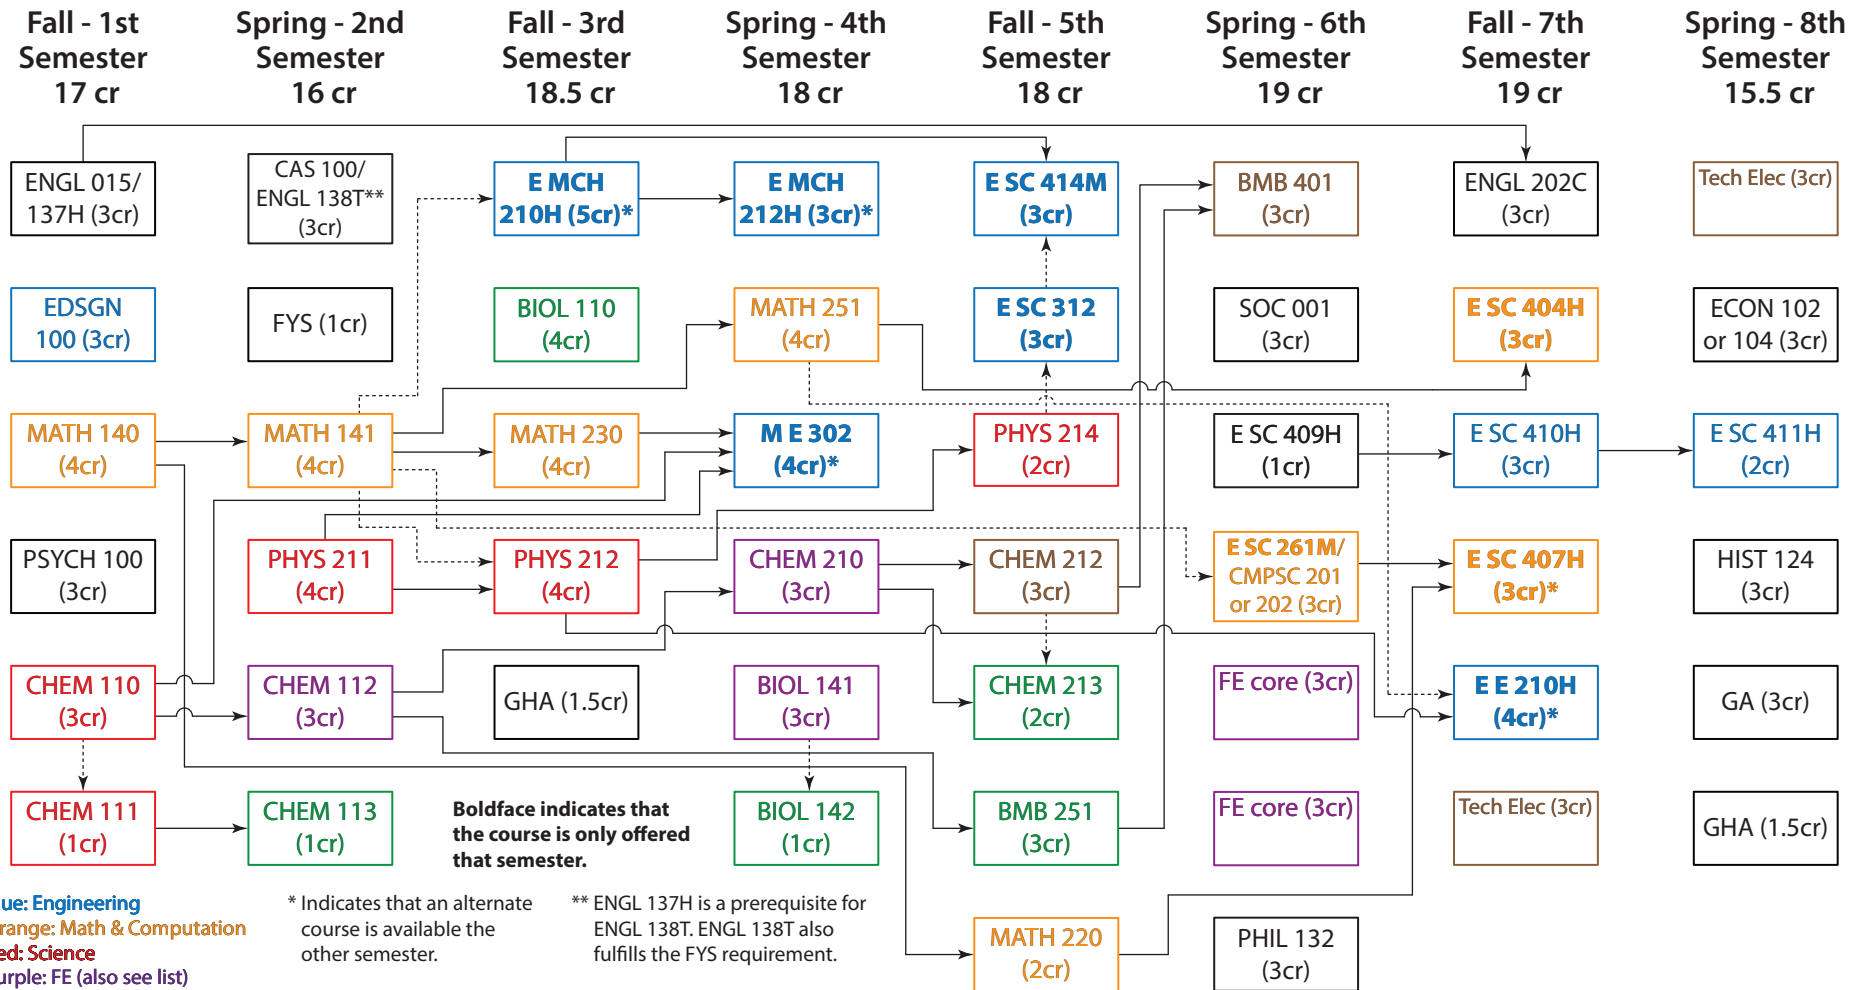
Fall - 1st Semester 17 cr

Spring - 2nd Semester 16 cr

Fall - 3rd Semester 18.5 cr

Spring - 4th Semester 18 cr

Fall - 5th Semester 18 cr

Spring - 6th Semester 19 cr

Fall - 7th Semester 19 cr

Spring - 8th Semester 15.5 cr

ENGL 015/ 137H (3cr)

EDSGN 100 (3cr)

MATH 140 (4cr)

PSYCH 100 (3cr)

CHEM 110 (3cr)

CHEM 111 (1cr)

CAS 100/ ENGL 138T** (3cr)

FYS (1cr)

MATH 141 (4cr)

PHYS 211 (4cr)

CHEM 112 (3cr)

CHEM 113 (1cr)

E MCH 210H (5cr)*

BIOL 110 (4cr)

MATH 230 (4cr)

PHYS 212 (4cr)

GHA (1.5cr)

E MCH 212H (3cr)*

MATH 251 (4cr)

M E 302 (4cr)*

CHEM 210 (3cr)

BIOL 141 (3cr)

BIOL 142 (1cr)

E SC 414M (3cr)

E SC 312 (3cr)

PHYS 214 (2cr)

CHEM 212 (3cr)

CHEM 213 (2cr)

BMB 251 (3cr)

MATH 220 (2cr)

BMB 401 (3cr)

SOC 001 (3cr)

E SC 409H (1cr)

E SC 261M/ CMPSC 201 or 202 (3cr)

FE core (3cr)

FE core (3cr)

PHIL 132 (3cr)

ENGL 202C (3cr)

E SC 404H (3cr)

E SC 410H (3cr)

E SC 407H (3cr)*

E E 210H (4cr)*

Tech Elec (3cr)

Tech Elec (3cr)

ECON 102 or 104 (3cr)

E SC 411H (2cr)

HIST 124 (3cr)

GA (3cr)

GHA (1.5cr)

Boldface indicates that the course is only offered that semester.

ue: Engineering
range: Math & Computation
ed: Science
urple: FE (also see list)

* Indicates that an alternate course is available the other semester.

** ENGL 137H is a prerequisite for ENGL 138T. ENGL 138T also fulfills the FYS requirement.